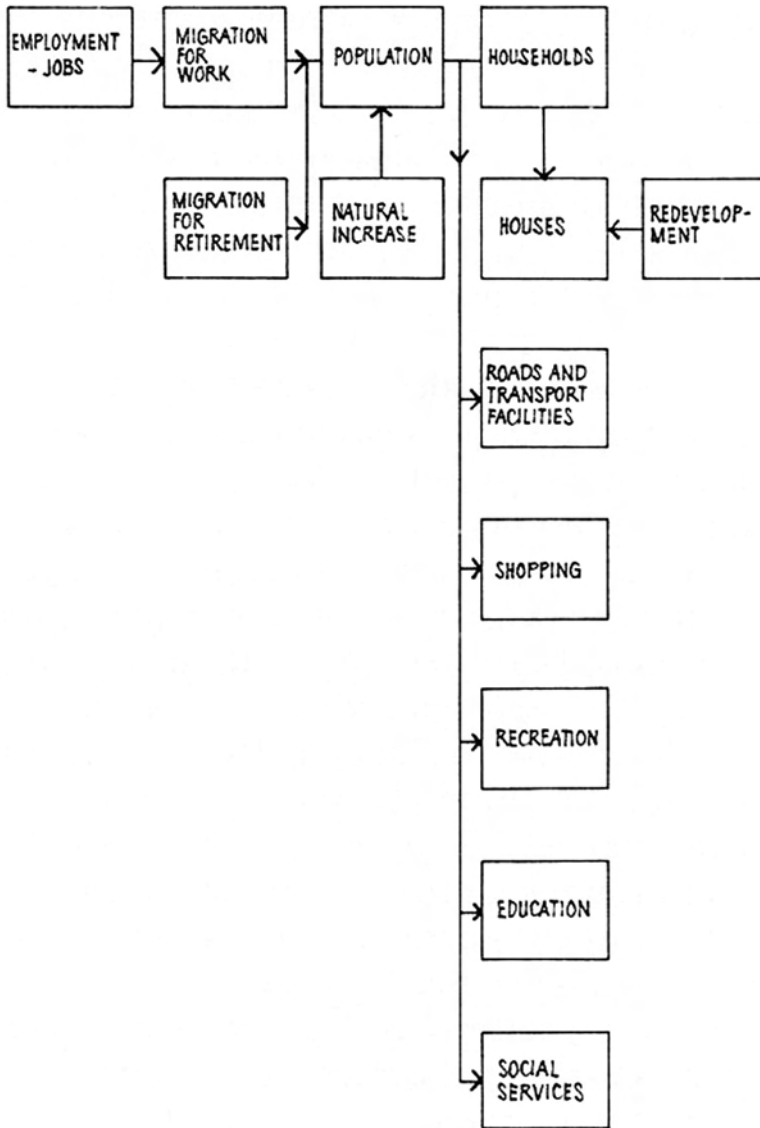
EMPLOYMENT - JOBS

MIGRATION FOR WORK

POPULATION

HOUSEHOLDS

MIGRATION FOR RETIREMENT

NATURAL INCREASE

HOUSES

REDEVELOPMENT

ROADS AND TRANSPORT FACILITIES

SHOPPING

RECREATION

EDUCATION

SOCIAL SERVICES